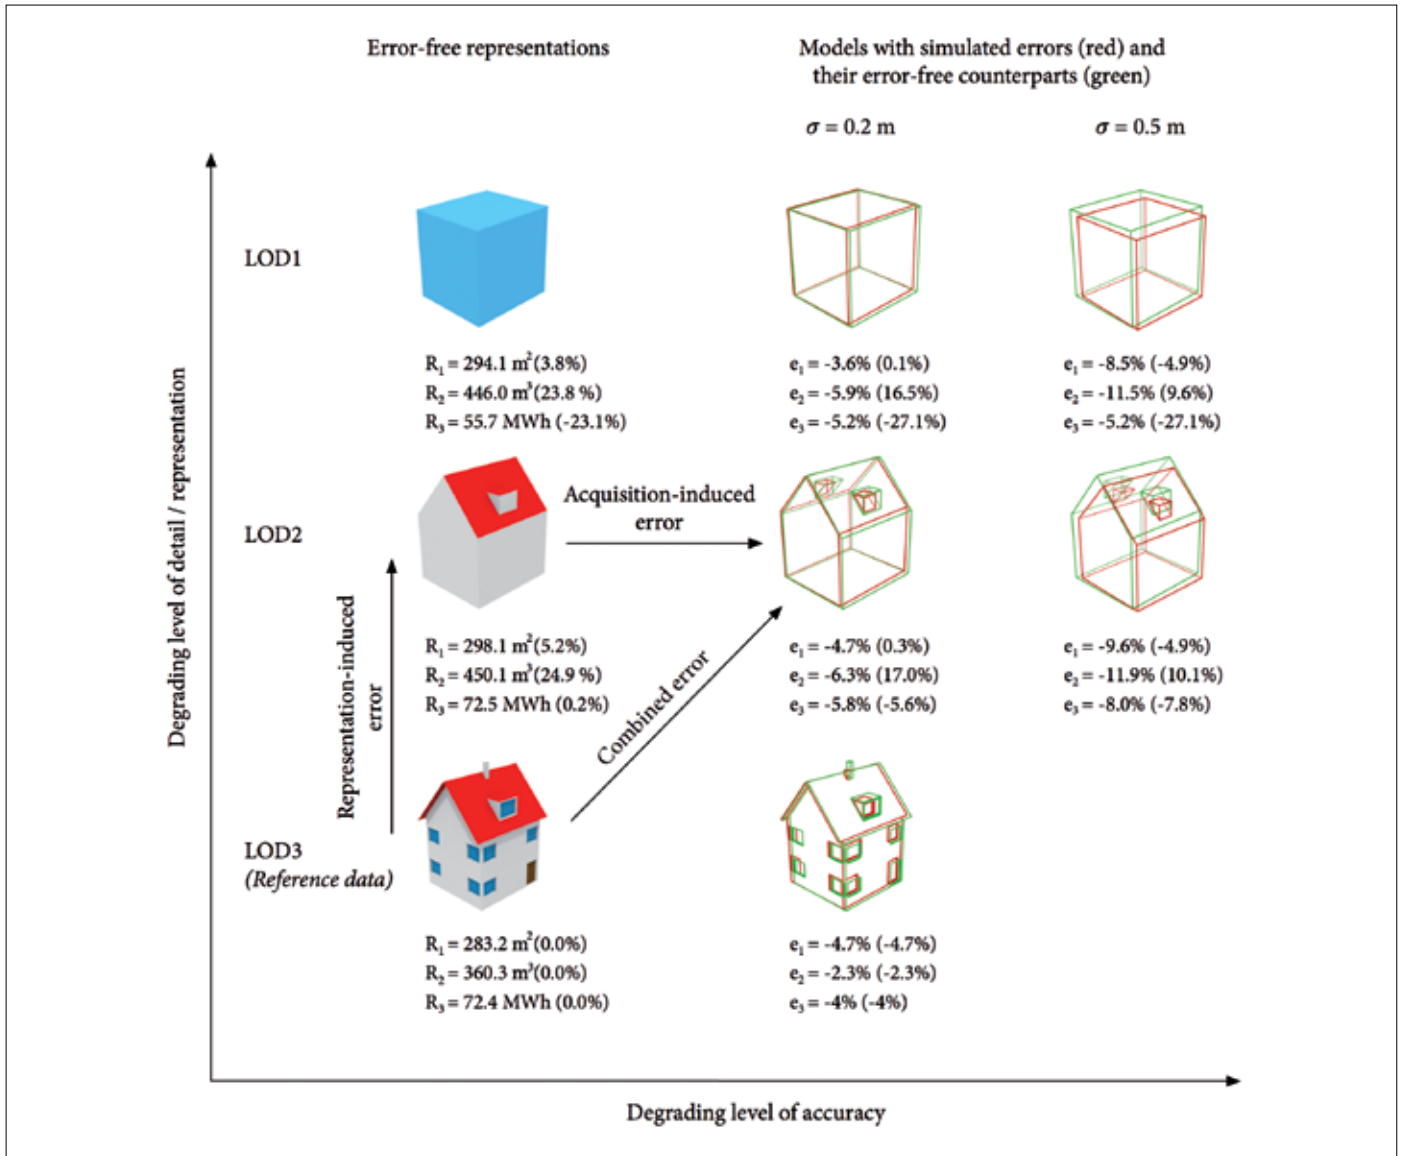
Error-free representations

Models with simulated errors (red) and their error-free counterparts (green)

$\sigma = 0.2$ m

$\sigma = 0.5$ m

Degrading level of detail / representation

LOD1

$R_1 = 294.1$ m$^2$(3.8%)
$R_2 = 446.0$ m$^3$(23.8 %)
$R_3 = 55.7$ MWh (-23.1%)

$e_1 = -3.6\%$ (0.1%)
$e_2 = -5.9\%$ (16.5%)
$e_3 = -5.2\%$ (-27.1%)

$e_1 = -8.5\%$ (-4.9%)
$e_2 = -11.5\%$ (9.6%)
$e_3 = -5.2\%$ (-27.1%)

LOD2

Acquisition-induced error

$R_1 = 298.1$ m$^2$(5.2%)
$R_2 = 450.1$ m$^3$(24.9 %)
$R_3 = 72.5$ MWh (0.2%)

$e_1 = -4.7\%$ (0.3%)
$e_2 = -6.3\%$ (17.0%)
$e_3 = -5.8\%$ (-5.6%)

$e_1 = -9.6\%$ (-4.9%)
$e_2 = -11.9\%$ (10.1%)
$e_3 = -8.0\%$ (-7.8%)

Representation-induced error

Combined error

LOD3
(Reference data)

$R_1 = 283.2$ m$^2$(0.0%)
$R_2 = 360.3$ m$^3$(0.0%)
$R_3 = 72.4$ MWh (0.0%)

$e_1 = -4.7\%$ (-4.7%)
$e_2 = -2.3\%$ (-2.3%)
$e_3 = -4\%$ (-4%)

Degrading level of accuracy